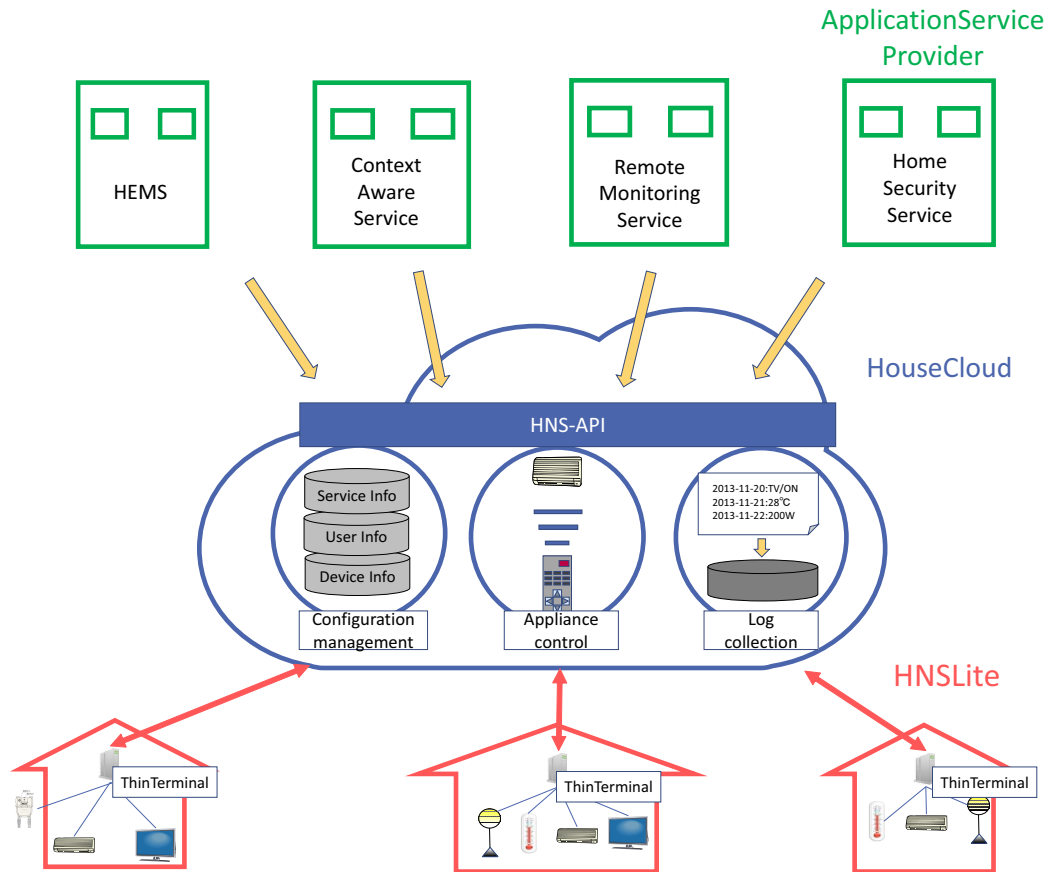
ApplicationService Provider

HEMS

Context Aware Service

Remote Monitoring Service

Home Security Service

HouseCloud

HNS-API

Service Info
User Info
Device Info

Configuration management

Appliance control

2013-11-20:TV/ON
2013-11-21:28℃
2013-11-22:200W

Log collection

HNSLite

ThinTerminal

ThinTerminal

ThinTerminal